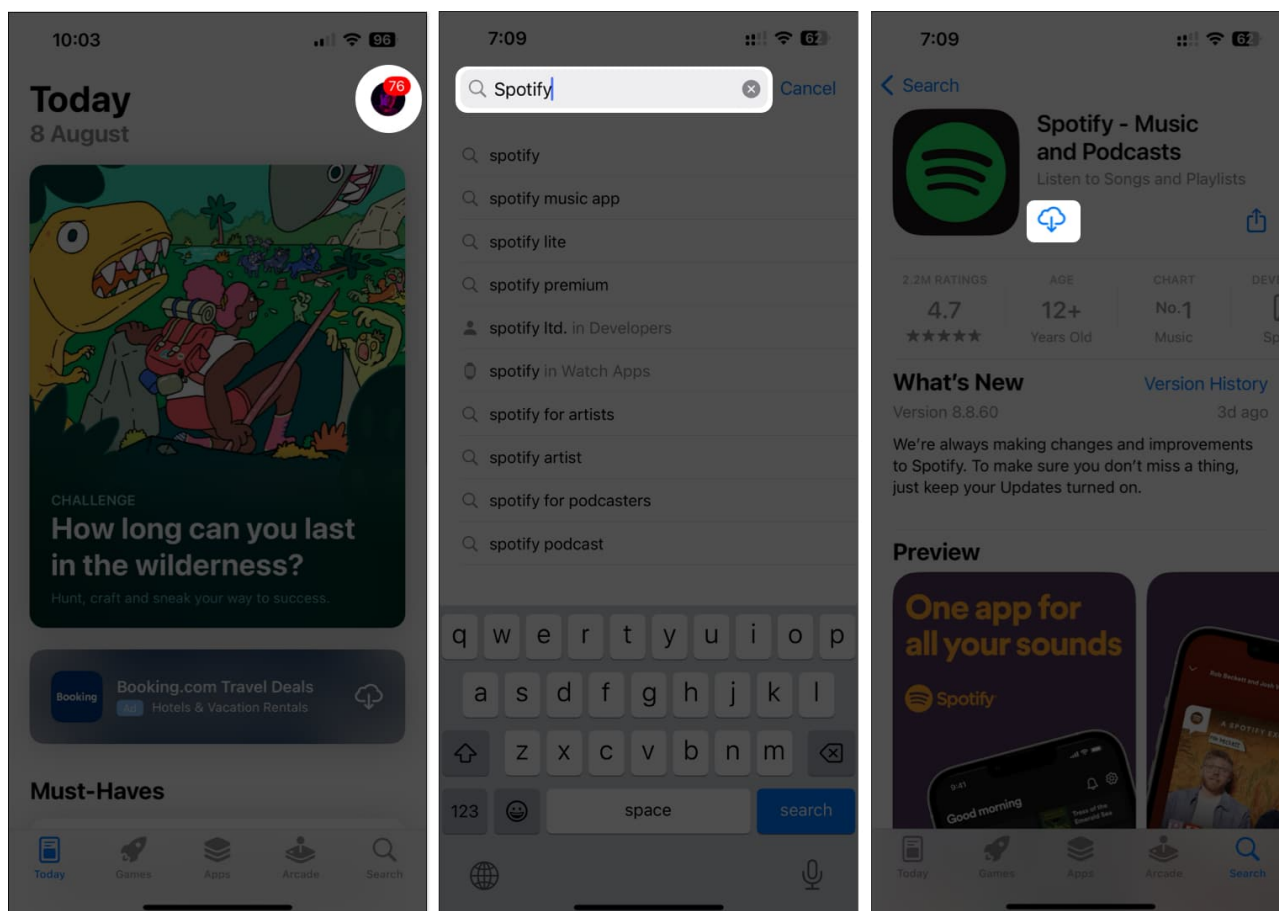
10:03 96

Today
8 August

76

CHALLENGE
How long can you last in the wilderness?
Hunt, craft and sneak your way to success.

Booking
Booking.com Travel Deals
Ad Hotels & Vacation Rentals

Must-Haves

Today Games Apps Arcade Search

7:09 62

Spotify
Cancel

spotify
spotify music app
spotify lite
spotify premium
spotify ltd. in Developers
spotify in Watch Apps
spotify for artists
spotify artist
spotify for podcasters
spotify podcast

q w e r t y u i o p
a s d f g h j k l
z x c v b n m
123 space search

7:09 62

< Search

Spotify - Music and Podcasts
Listen to Songs and Playlists

2.2M RATINGS 4.7 ★★★★★
AGE 12+ Years Old
CHART No.1 Music
DEV

What's New
Version History
Version 8.8.60
3d ago
We're always making changes and improvements to Spotify. To make sure you don't miss a thing, just keep your Updates turned on.

Preview

One app for all your sounds
Spotify

Good morning

Today Games Apps Arcade Search